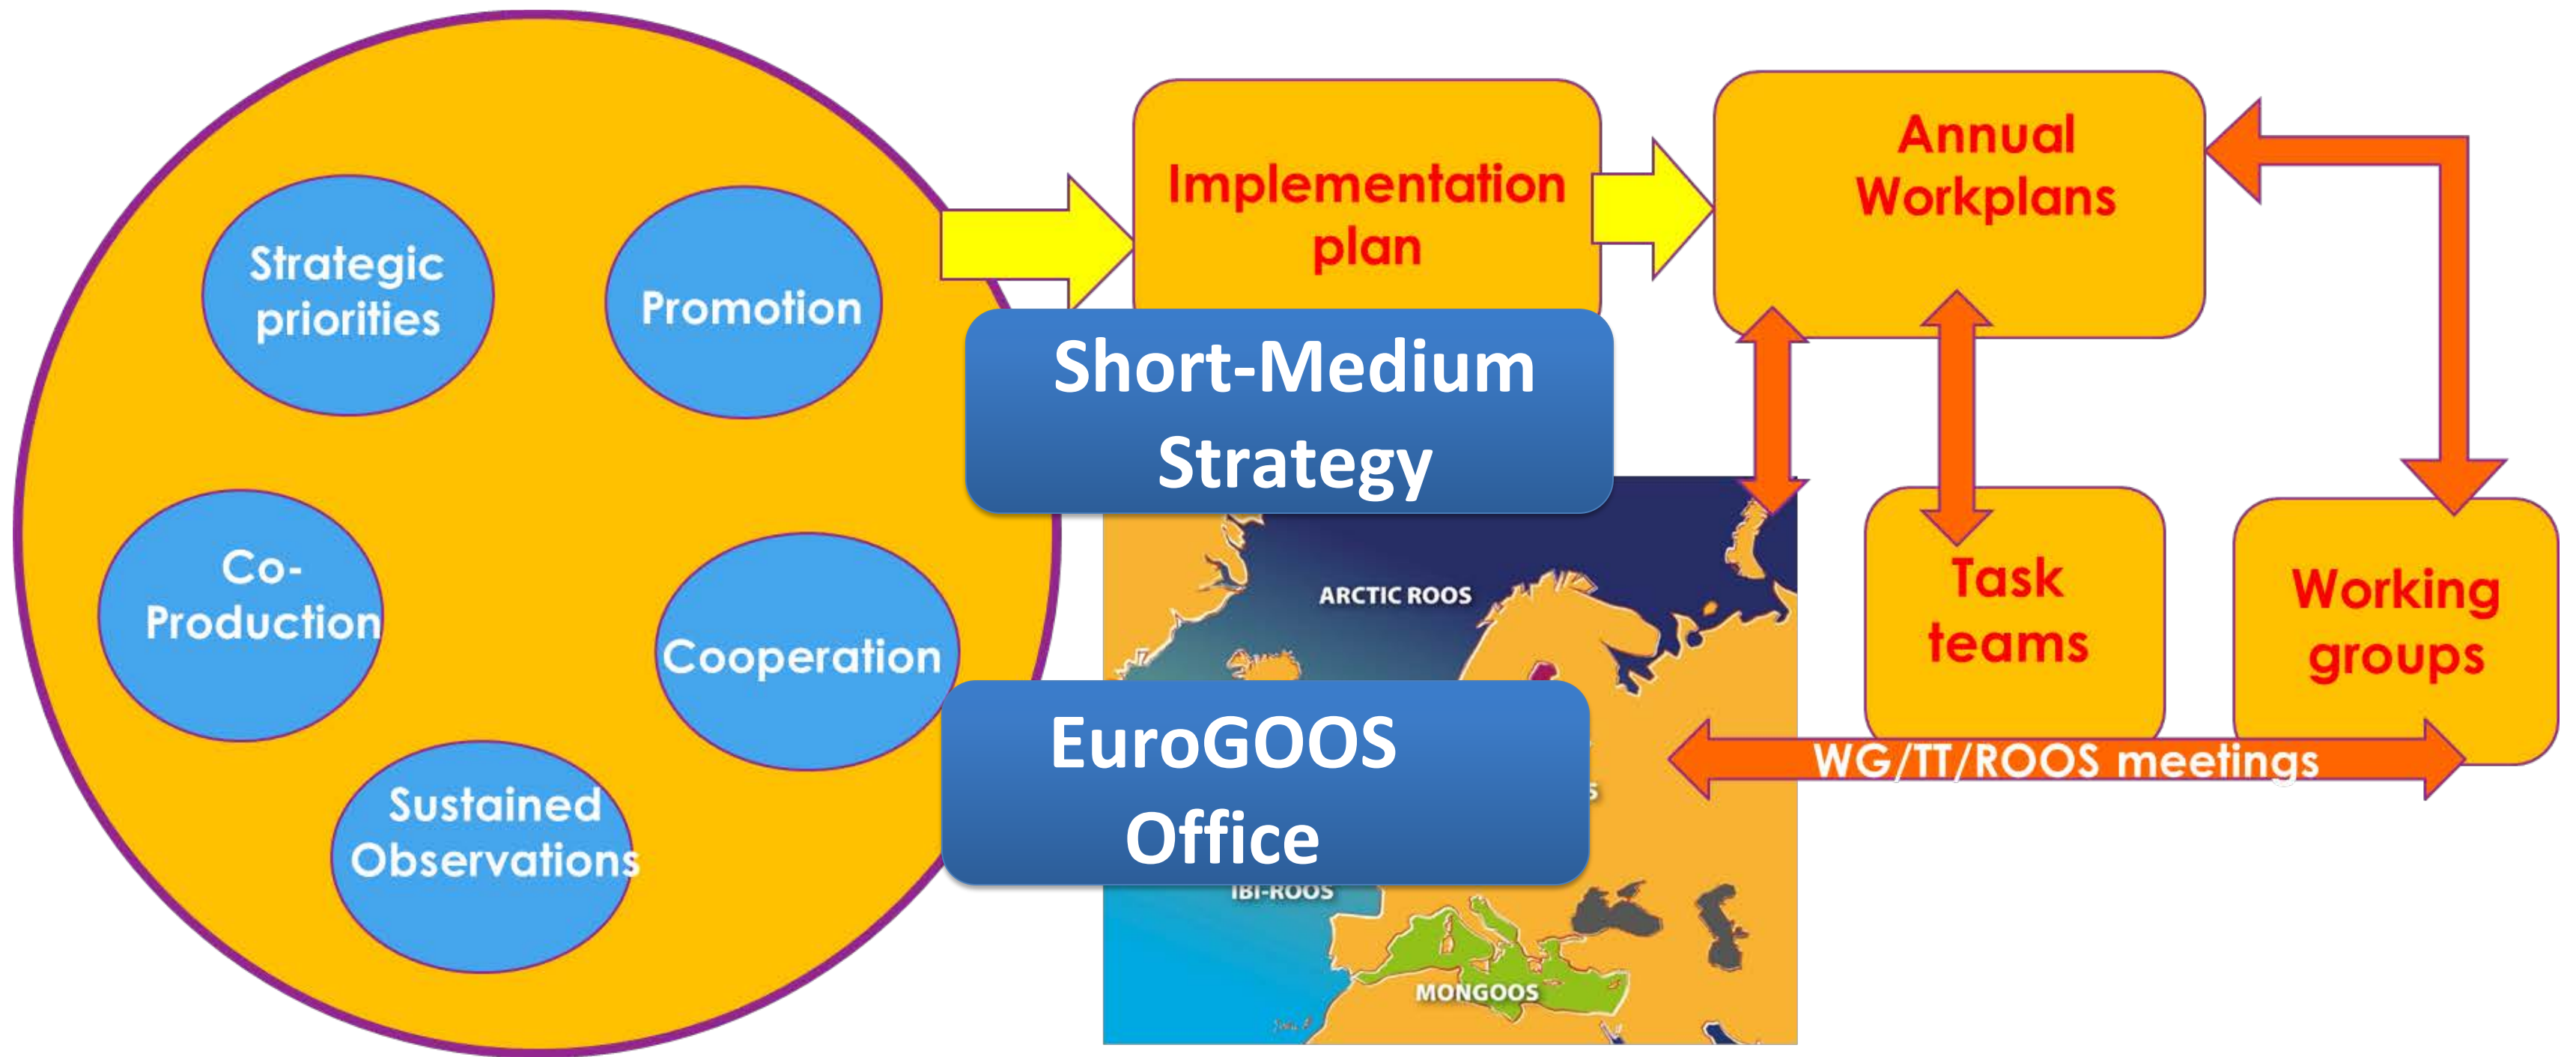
Strategic priorities

Promotion

Co-Production

Cooperation

Sustained Observations

Implementation plan

Annual Workplans

Short-Medium Strategy

ARCTIC ROOS

Task teams

Working groups

EuroGOOS Office

WG/TT/ROOS meetings

IBI-ROOS

MONGOOS